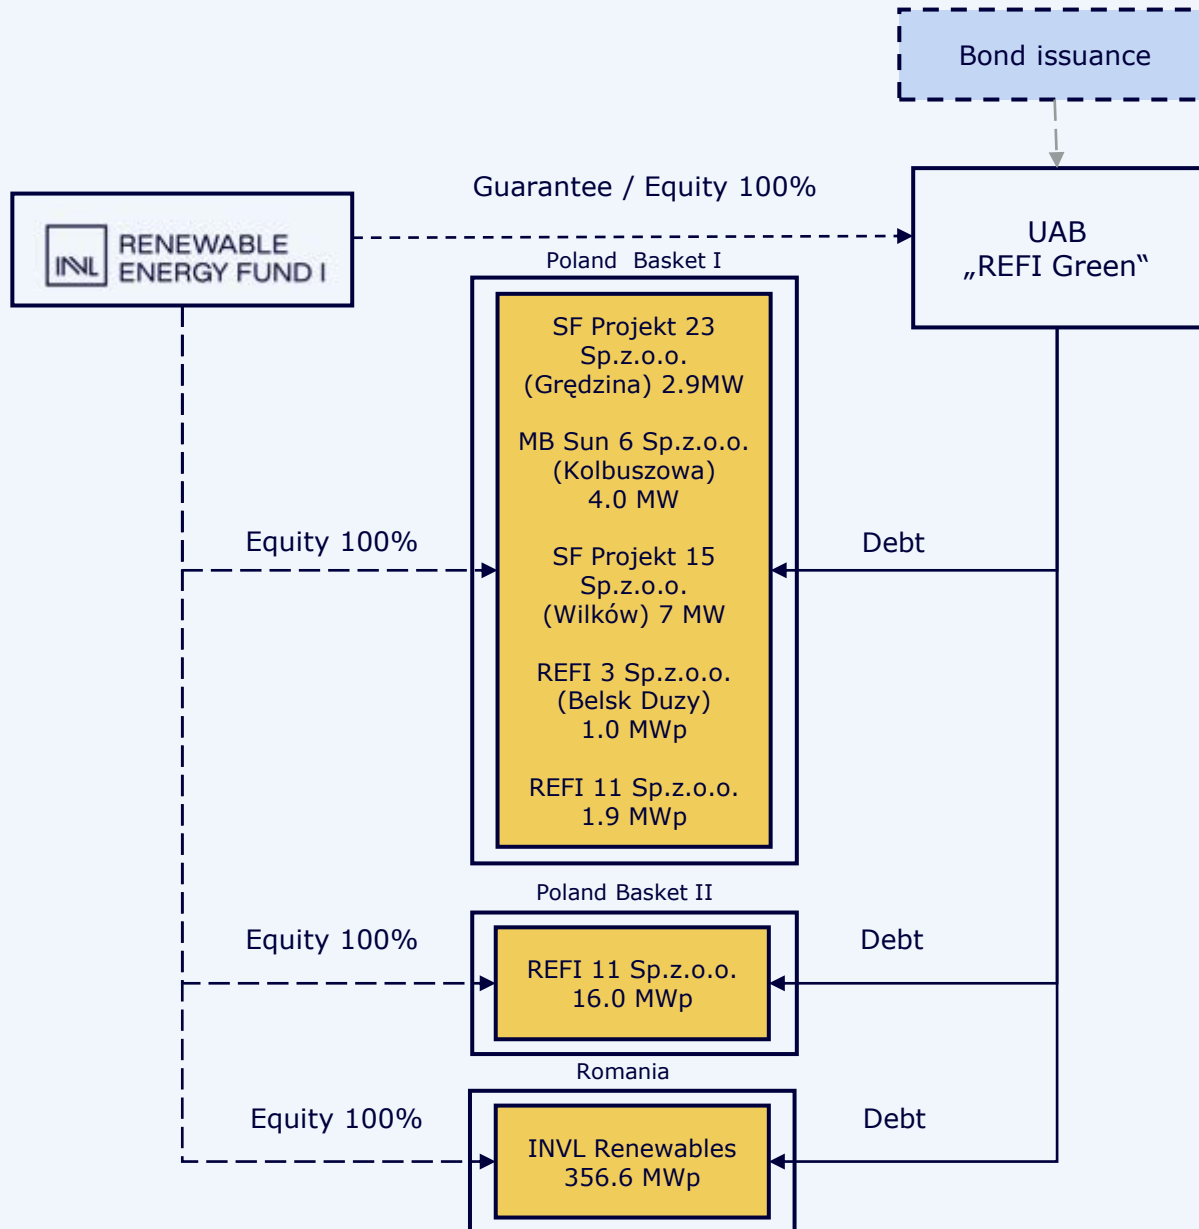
Bond issuance

Guarantee / Equity 100%

INVL RENEWABLE ENERGY FUND I

UAB „REFI Green“

Poland Basket I

SF Projekt 23 Sp.z.o.o. (Grędzina) 2.9MW

MB Sun 6 Sp.z.o.o. (Kolbuszowa) 4.0 MW

SF Projekt 15 Sp.z.o.o. (Wilków) 7 MW

REFI 3 Sp.z.o.o. (Belsk Duzy) 1.0 MWp

REFI 11 Sp.z.o.o. 1.9 MWp

Equity 100%

Debt

Poland Basket II

Equity 100%

REFI 11 Sp.z.o.o. 16.0 MWp

Debt

Romania

Equity 100%

INVL Renewables 356.6 MWp

Debt